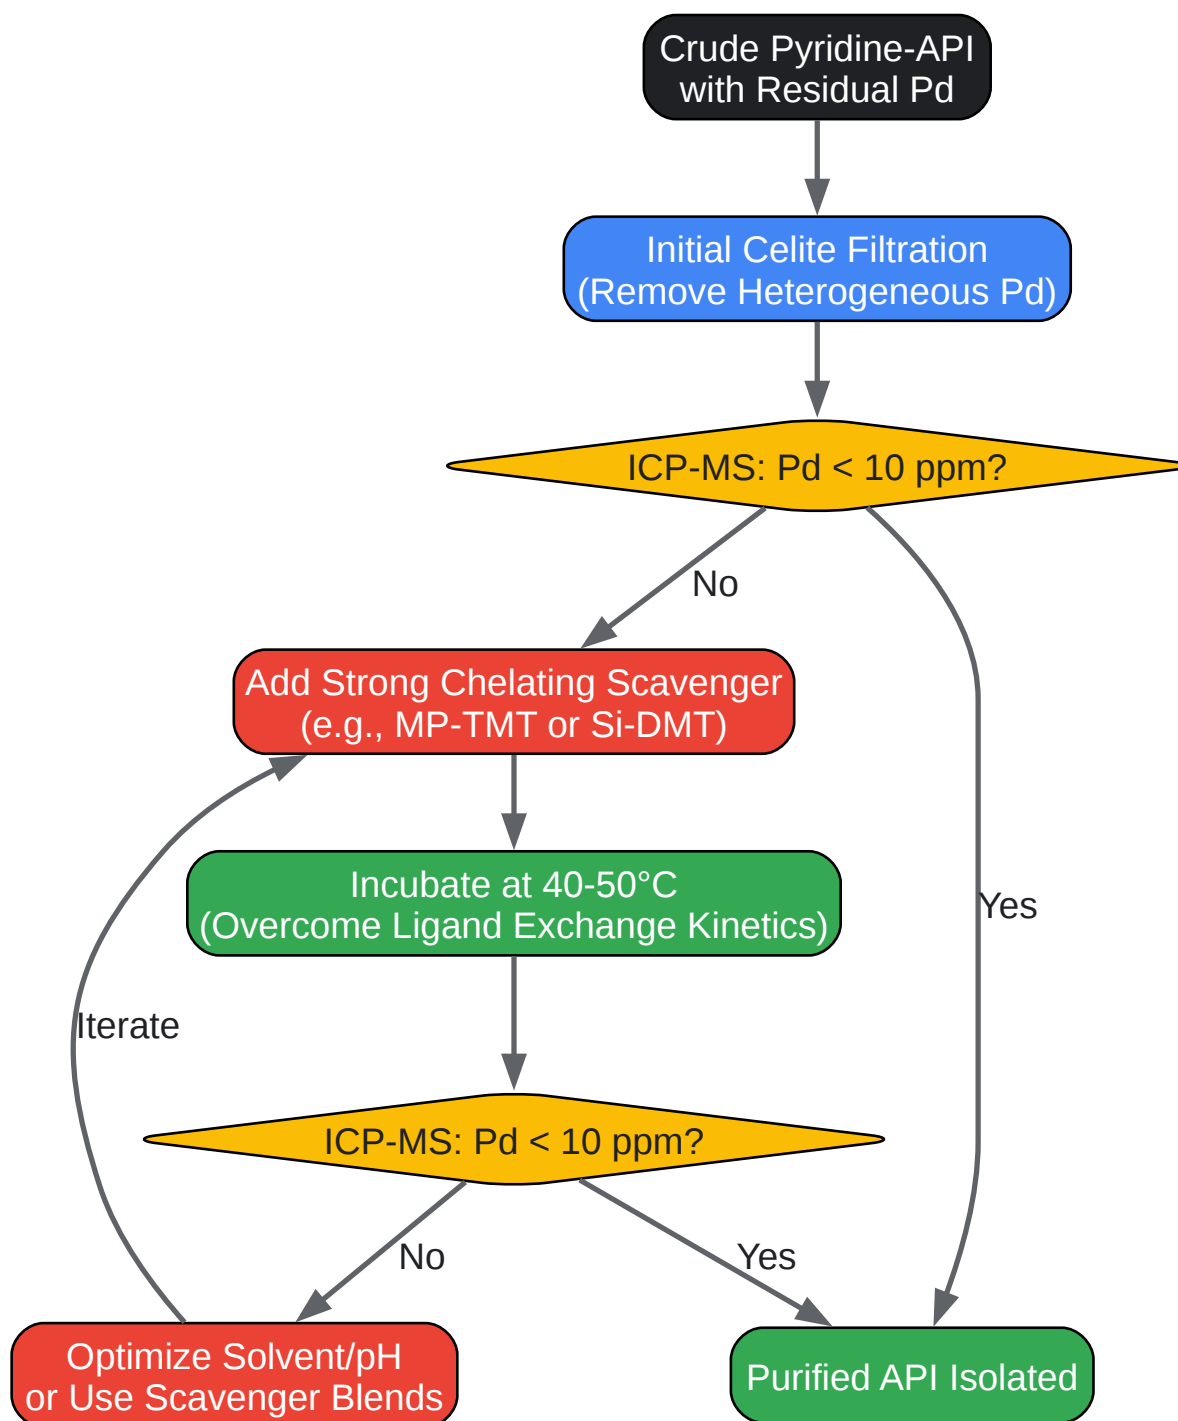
Crude Pyridine-API
with Residual Pd

Initial Celite Filtration
(Remove Heterogeneous Pd)

ICP-MS: Pd < 10 ppm?

No

Yes

Add Strong Chelating Scavenger
(e.g., MP-TMT or Si-DMT)

Incubate at 40-50°C
(Overcome Ligand Exchange Kinetics)

Iterate

ICP-MS: Pd < 10 ppm?

No

Yes

Optimize Solvent/pH
or Use Scavenger Blends

Purified API Isolated